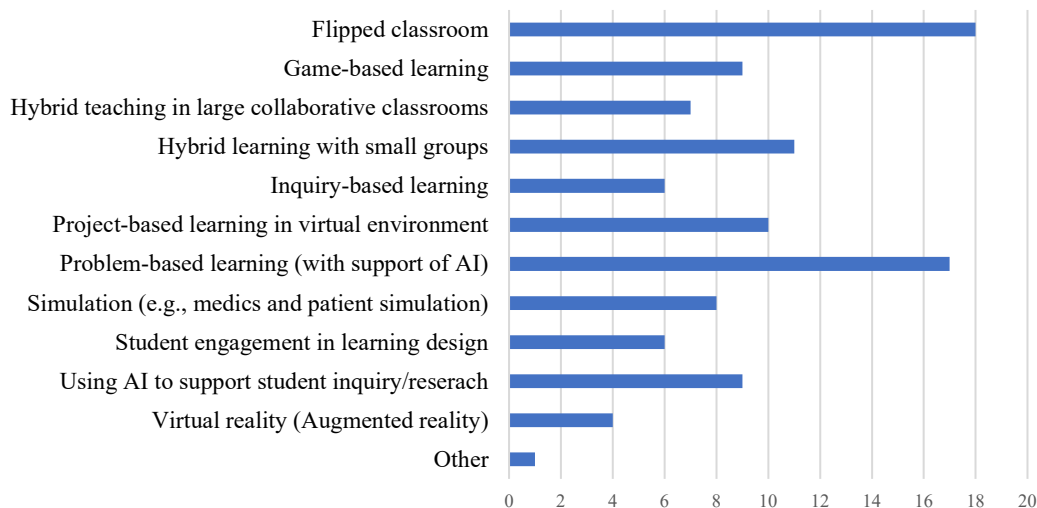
Flipped classroom
Game-based learning
Hybrid teaching in large collaborative classrooms
Hybrid learning with small groups
Inquiry-based learning
Project-based learning in virtual environment
Problem-based learning (with support of AI)
Simulation (e.g., medics and patient simulation)
Student engagement in learning design
Using AI to support student inquiry/reserach
Virtual reality (Augmented reality)
Other

0 2 4 6 8 10 12 14 16 18 20